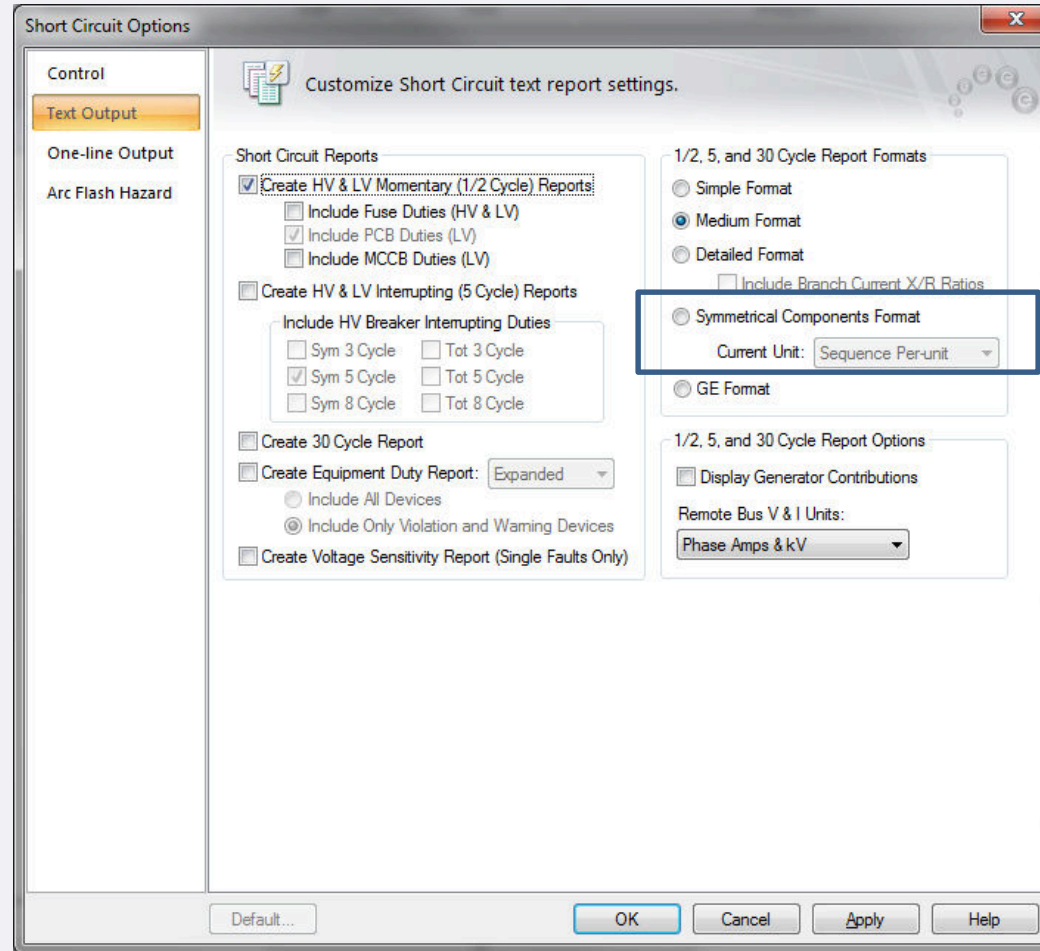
Short Circuit Options

Control
Text Output
One-line Output
Arc Flash Hazard

Customize Short Circuit text report settings.

Short Circuit Reports
Create HV & LV Momentary (1/2 Cycle) Reports
Include Fuse Duties (HV & LV)
Include PCB Duties (LV)
Include MCCB Duties (LV)
Create HV & LV Interrupting (5 Cycle) Reports
Include HV Breaker Interrupting Duties
Sym 3 Cycle
Tot 3 Cycle
Sym 5 Cycle
Tot 5 Cycle
Sym 8 Cycle
Tot 8 Cycle
Create 30 Cycle Report
Create Equipment Duty Report: Expanded
Include All Devices
Include Only Violation and Warning Devices
Create Voltage Sensitivity Report (Single Faults Only)

1/2, 5, and 30 Cycle Report Formats
Simple Format
Medium Format
Detailed Format
Include Branch Current X/R Ratios
Symmetrical Components Format
Current Unit: Sequence Per-unit
GE Format

1/2, 5, and 30 Cycle Report Options
Display Generator Contributions
Remote Bus V & I Units:
Phase Amps & kV

Default...
OK
Cancel
Apply
Help